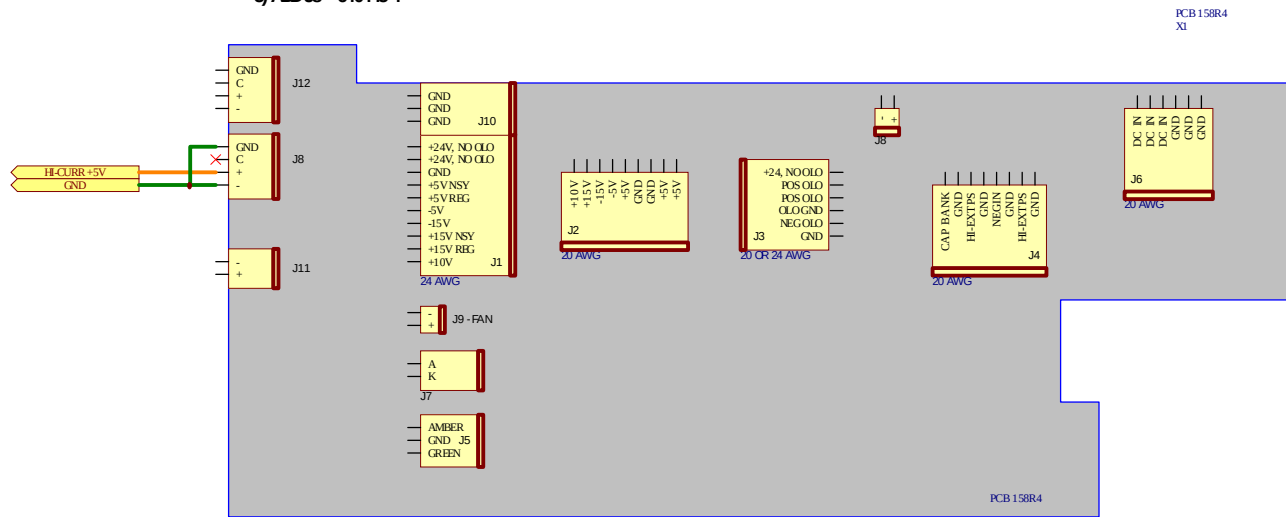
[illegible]

PCB 158R4
X1

GND
C
+
-
J12

GND
C
+
-
J8

HI-CURR +5V
GND

-
+
J11

GND
GND
GND
J10

+24V, NO OLO
+24V, NO OLO
GND
+5V NSY
+5V REG
-5V
-15V
+15V NSY
+15V REG
+10V
J1
24 AWG

+10V
+15V
-15V
-5V
+5V
GND
GND
+5V
+5V
J2
20 AWG

+24, NO OLO
POS OLO
POS OLO
OLO GND
NEG OLO
GND
J3
20 OR 24 AWG

- +
J8

CAP BANK
GND
HI-EXTPS
GND
NEGIN
GND
HI-EXTPS
GND
J4
20 AWG

DC IN
DC IN
DC IN
GND
GND
GND
J6
20 AWG

-
+
J9 - FAN

A
K
J7

AMBER
GND
GREEN
J5

PCB 158R4